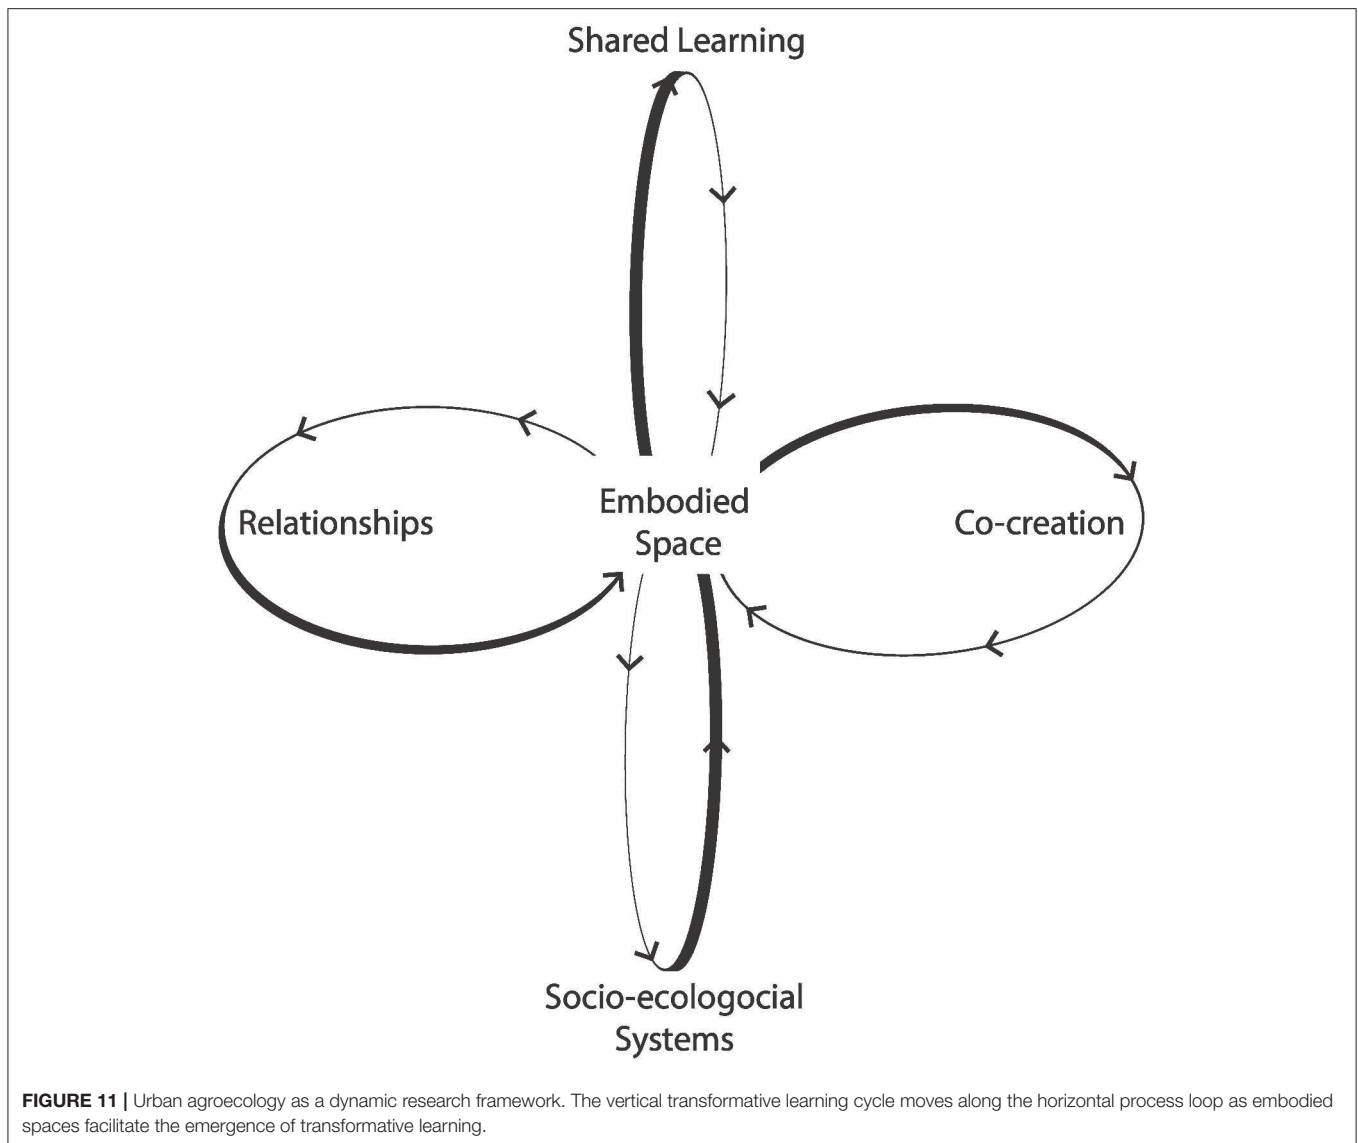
Shared Learning

Relationships

Embodied Space

Co-creation

Socio-ecologocial Systems

**FIGURE 11 |** Urban agroecology as a dynamic research framework. The vertical transformative learning cycle moves along the horizontal process loop as embodied spaces facilitate the emergence of transformative learning.